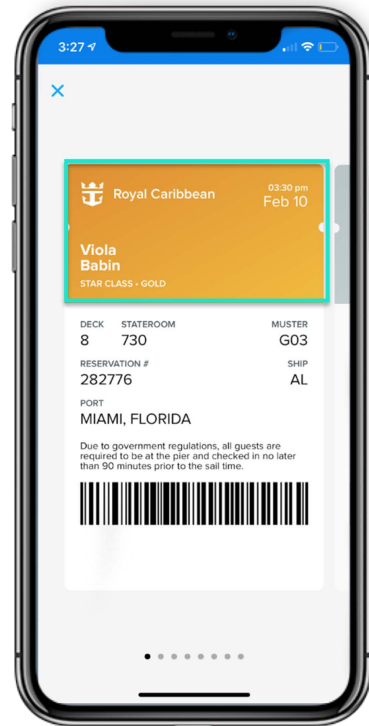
3:27

×

Royal Caribbean
03:30 pm
Feb 10

Viola
Babin
STAR CLASS • GOLD

| DECK | STATEROOM | MUSTER |
|---|---|---|
| 8 | 730 | G03 |

| RESERVATION # | SHIP |
|---|---|
| 282776 | AL |

PORT
MIAMI, FLORIDA

Due to government regulations, all guests are required to be at the pier and checked in no later than 90 minutes prior to the sail time.